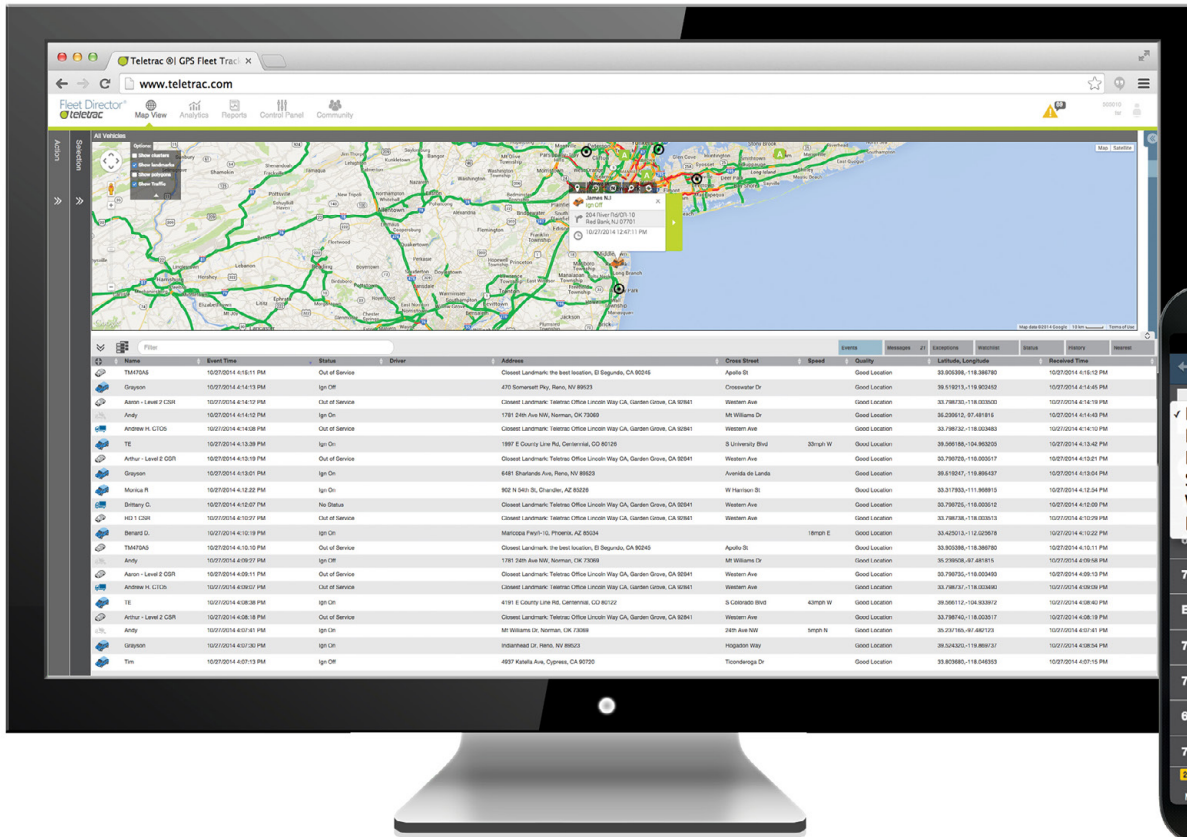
Teletrac ®| GPS Fleet Track ×

www.teletrac.com

Fleet Director® teletrac | Map View | Analytics | Reports | Control Panel | Community

Action

Selection

All Vehicles

Options
Show clusters
Show landmarks
Show polygons
Show Traffic

Map | Satellite

James N.I
Ign Off
204 River Rd/Rt-10
Red Bank, NJ 07701
10/27/2014 12:47:11 PM

Filter

Events | Messages | Exceptions | Watchlist | Status | History | Nearest

| | Name | Event Time | Status | Driver | Address | Cross Street | Speed | Quality | Latitude, Longitude | Received Time |
|---|---|---|---|---|---|---|---|---|---|---|
| | TM470A5 | 10/27/2014 4:15:11 PM | Out of Service | | Closest Landmark: the best location, El Segundo, CA 90245 | Apollo St | | Good Location | 33.905308,-118.386780 | 10/27/2014 4:15:12 PM |
| | Grayson | 10/27/2014 4:14:13 PM | Ign Off | | 470 Somersett Pky, Reno, NV 89523 | Crosswater Dr | | Good Location | 39.519213,-119.902452 | 10/27/2014 4:14:45 PM |
| | Aaron - Level 2 CSR | 10/27/2014 4:14:12 PM | Out of Service | | Closest Landmark: Teletrac Office Lincoln Way CA, Garden Grove, CA 92841 | Western Ave | | Good Location | 33.798730,-118.003500 | 10/27/2014 4:14:19 PM |
| | Andy | 10/27/2014 4:14:12 PM | Ign On | | 1781 24th Ave NW, Norman, OK 73069 | Mt Williams Dr | | Good Location | 35.236612,-97.481816 | 10/27/2014 4:14:43 PM |
| | Andrew H. CTO5 | 10/27/2014 4:14:08 PM | Out of Service | | Closest Landmark: Teletrac Office Lincoln Way CA, Garden Grove, CA 92841 | Western Ave | | Good Location | 33.798732,-118.003483 | 10/27/2014 4:14:10 PM |
| | TE | 10/27/2014 4:13:39 PM | Ign On | | 1997 E County Line Rd, Centennial, CO 80126 | S University Blvd | 33mph W | Good Location | 39.566188,-104.963205 | 10/27/2014 4:13:42 PM |
| | Arthur - Level 2 CSR | 10/27/2014 4:13:19 PM | Out of Service | | Closest Landmark: Teletrac Office Lincoln Way CA, Garden Grove, CA 92841 | Western Ave | | Good Location | 33.798720,-118.003517 | 10/27/2014 4:13:21 PM |
| | Grayson | 10/27/2014 4:13:01 PM | Ign On | | 6481 Sharlands Ave, Reno, NV 89523 | Avenida de Landa | | Good Location | 39.519247,-119.895497 | 10/27/2014 4:13:04 PM |
| | Monica R | 10/27/2014 4:12:22 PM | Ign On | | 902 N 54th St, Chandler, AZ 85226 | W Harrison St | | Good Location | 33.317933,-111.968815 | 10/27/2014 4:12:34 PM |
| | Brittany C. | 10/27/2014 4:12:07 PM | No Status | | Closest Landmark: Teletrac Office Lincoln Way CA, Garden Grove, CA 92841 | Western Ave | | Good Location | 33.798725,-118.003512 | 10/27/2014 4:12:09 PM |
| | HS1 CSR | 10/27/2014 4:10:27 PM | Out of Service | | Closest Landmark: Teletrac Office Lincoln Way CA, Garden Grove, CA 92841 | Western Ave | | Good Location | 33.798738,-118.003513 | 10/27/2014 4:10:29 PM |
| | Benard D. | 10/27/2014 4:10:19 PM | Ign On | | Maricopa Fwy/I-10, Phoenix, AZ 85034 | | 18mph E | Good Location | 33.425013,-112.025678 | 10/27/2014 4:10:22 PM |
| | TM470A5 | 10/27/2014 4:10:10 PM | Out of Service | | Closest Landmark: the best location, El Segundo, CA 90245 | Apollo St | | Good Location | 33.905398,-118.386780 | 10/27/2014 4:10:11 PM |
| | Andy | 10/27/2014 4:09:27 PM | Ign Off | | 1781 24th Ave NW, Norman, OK 73069 | Mt Williams Dr | | Good Location | 35.236506,-97.481815 | 10/27/2014 4:09:58 PM |
| | Aaron - Level 2 CSR | 10/27/2014 4:09:11 PM | Out of Service | | Closest Landmark: Teletrac Office Lincoln Way CA, Garden Grove, CA 92841 | Western Ave | | Good Location | 33.798730,-118.003493 | 10/27/2014 4:09:13 PM |
| | Andrew H. CTO5 | 10/27/2014 4:09:07 PM | Out of Service | | Closest Landmark: Teletrac Office Lincoln Way CA, Garden Grove, CA 92841 | Western Ave | | Good Location | 33.798737,-118.003490 | 10/27/2014 4:09:09 PM |
| | TE | 10/27/2014 4:08:38 PM | Ign On | | 4191 E County Line Rd, Centennial, CO 80122 | S Colorado Blvd | 43mph W | Good Location | 39.566112,-104.933972 | 10/27/2014 4:08:40 PM |
| | Arthur - Level 2 CSR | 10/27/2014 4:08:18 PM | Out of Service | | Closest Landmark: Teletrac Office Lincoln Way CA, Garden Grove, CA 92841 | Western Ave | | Good Location | 33.798740,-118.003517 | 10/27/2014 4:08:19 PM |
| | Andy | 10/27/2014 4:07:41 PM | Ign On | | Mt Williams Dr, Norman, OK 73069 | 24th Ave NW | 5mph N | Good Location | 35.237165,-97.482123 | 10/27/2014 4:07:41 PM |
| | Grayson | 10/27/2014 4:07:30 PM | Ign On | | Indianhead Dr, Reno, NV 89523 | Hogadon Way | | Good Location | 39.524320,-119.869737 | 10/27/2014 4:08:54 PM |
| | Tim | 10/27/2014 4:07:13 PM | Ign Off | | 4937 Katella Ave, Cypress, CA 90720 | Ticonderoga Dr | | Good Location | 33.803680,-118.046353 | 10/27/2014 4:07:15 PM |